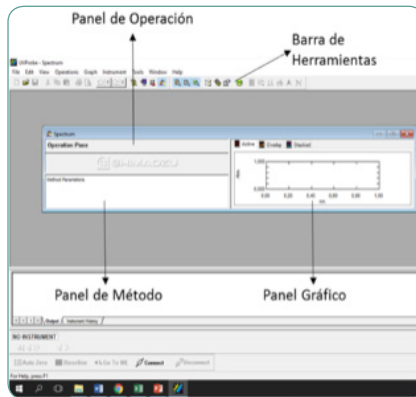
Panel de Operación

Barra de Herramientas

UVProbe - Spectrum

File Edit View Operations Graph Instrument Tools Window Help

Spectrum

Operation Pane

SHIMADZU

Method Parameters

Active Overlay Stacked

Panel de Método

Panel Gráfico

Output Instrument History

NO INSTRUMENT

Auto Zero Baseline Go To WL Connect Disconnect

For Help, press F1